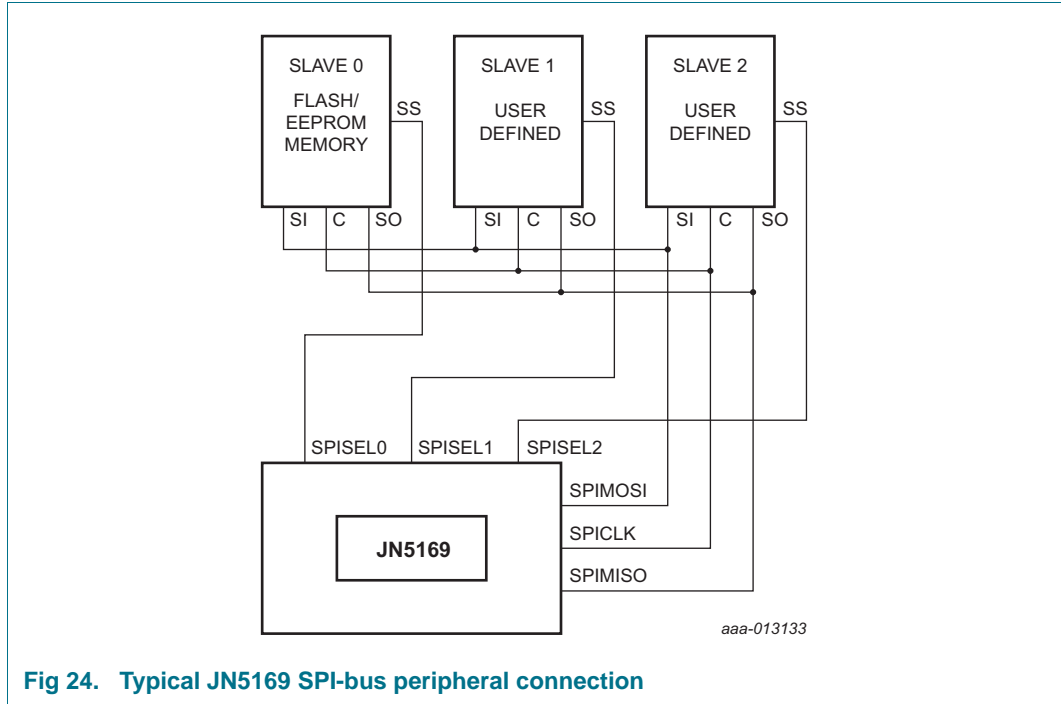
SLAVE 0
FLASH/
EEPROM
MEMORY
SS
SI C SO

SLAVE 1
USER
DEFINED
SS
SI C SO

SLAVE 2
USER
DEFINED
SS
SI C SO

SPISEL0 SPISEL1 SPISEL2
SPIMOSI
JN5169
SPICLK
SPIMISO

aaa-013133

Fig 24. Typical JN5169 SPI-bus peripheral connection